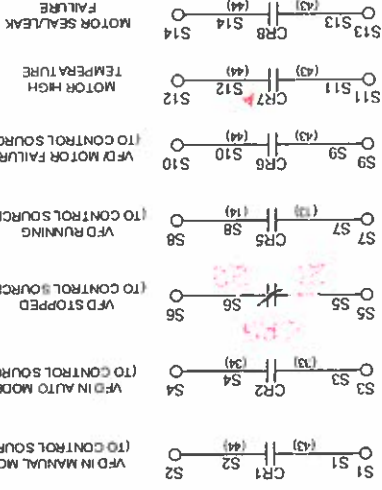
S1 (43) S1 CR1 S2 (44) S2 VFD IN MANUAL MO (TO CONTROL SOUR

S3 (43) S3 CR2 S4 (44) S4 VFD IN AUTO MODE (TO CONTROL SOUR

S5 S5 S6 S6 VFD STOPPED (TO CONTROL SOURCE

S7 (43) S7 CR5 S8 (44) S8 VFD RUNNING (TO CONTROL SOURCE

S9 (43) S9 CR6 S10 (44) S10 VFD MOTOR FAILURE (TO CONTROL SOURCE

S11 (43) S11 CR7 S12 (44) S12 MOTOR HIGH TEMPERATURE

S13 (43) S13 CR8 S14 (44) S14 MOTOR SEAL/LEAK FAILURE